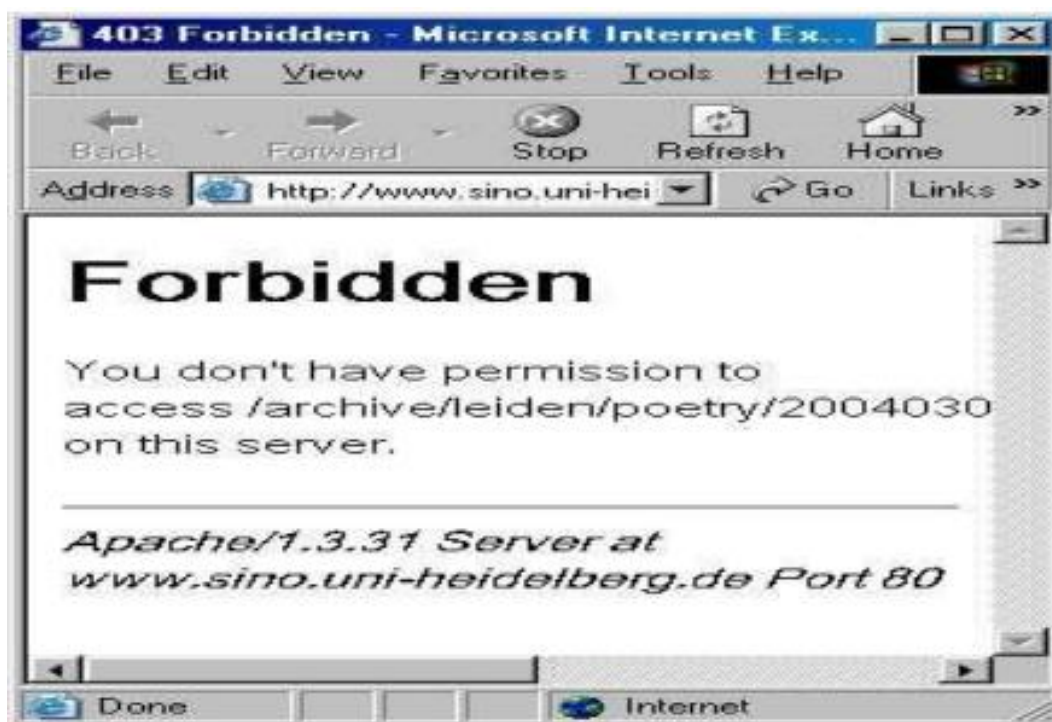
403 Forbidden - Microsoft Internet Ex...

File Edit View Favorites Tools Help

Back Forward Stop Refresh Home

Address http://www.sino.uni-hei Go Links

Forbidden

You don't have permission to access /archive/leiden/poetry/2004030 on this server.

Apache/1.3.31 Server at www.sino.uni-heidelberg.de Port 80

Done Internet